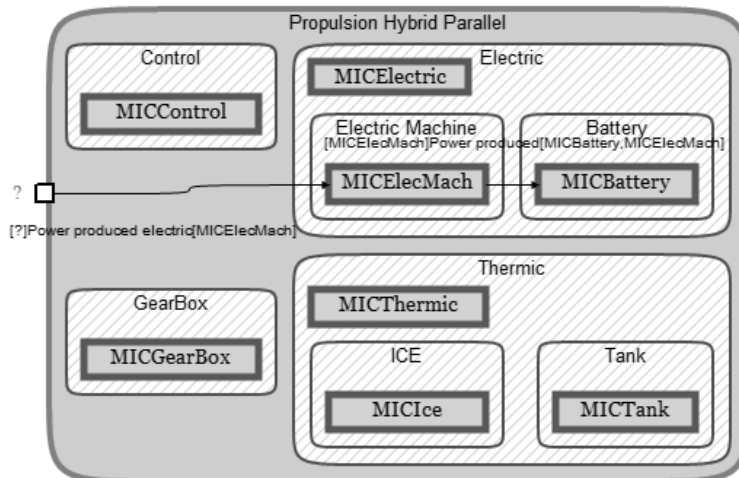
Propulsion Hybrid Parallel

Control

MICControl

Electric

MICElectric

Electric Machine

Battery

[MICElecMach]Power produced[MICBattery,MICElecMach]

?

MICElecMach

MICBattery

[?]Power produced electric[MICElecMach]

Thermic

MICThermic

GearBox

MICGearBox

ICE

Tank

MICIce

MICTank